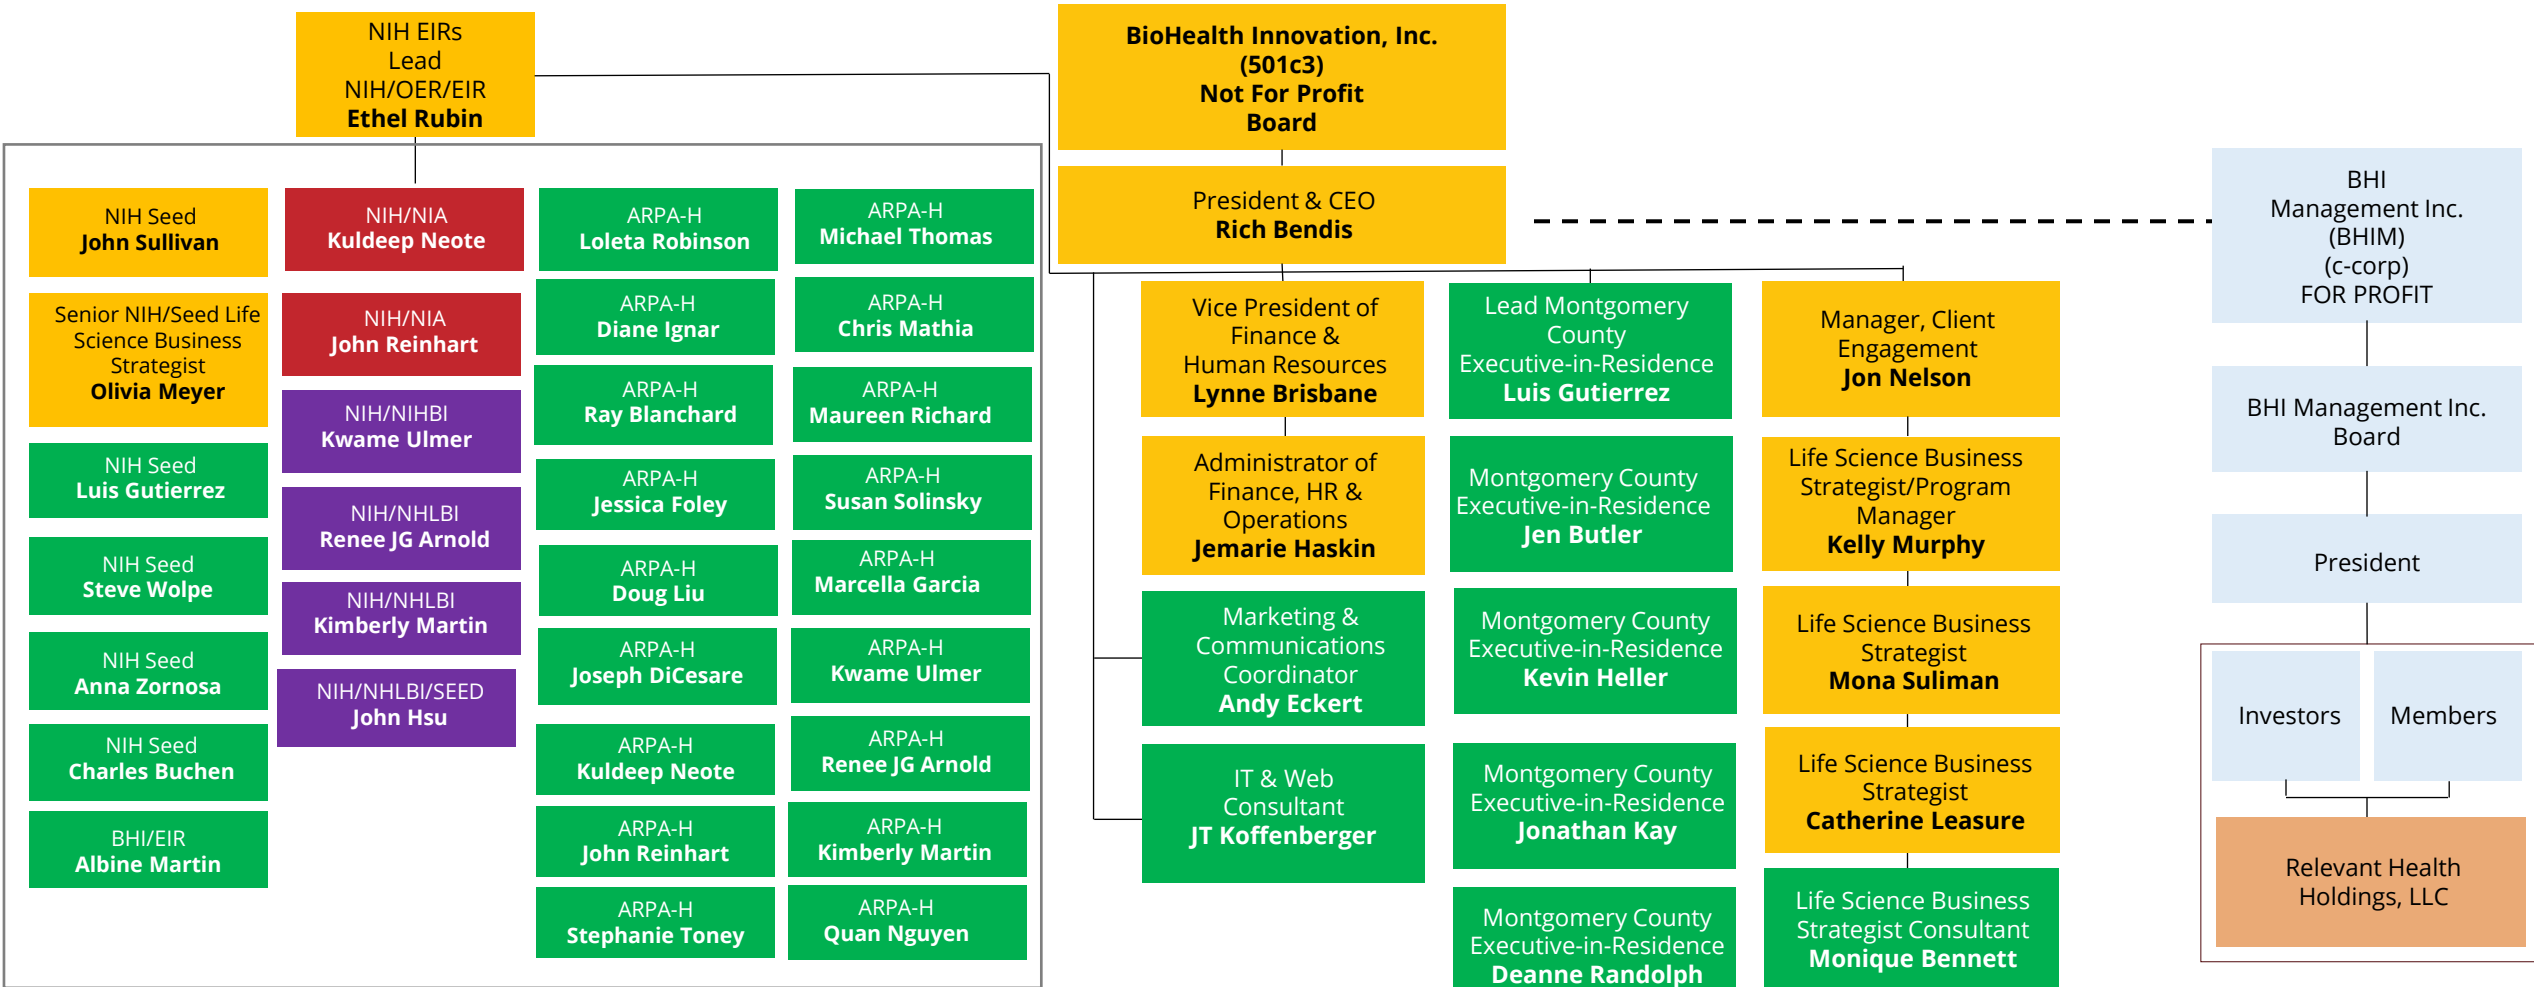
NIH EIRs
Lead
NIH/OER/EIR
Ethel Rubin

BioHealth Innovation, Inc.
(501c3)
Not For Profit
Board

President & CEO
Rich Bendis

BHI
Management Inc.
(BHIM)
(c-corp)
FOR PROFIT

BHI Management Inc.
Board

President

Investors

Members

Relevant Health
Holdings, LLC

NIH Seed
John Sullivan

Senior NIH/Seed Life Science Business Strategist
Olivia Meyer

NIH Seed
Luis Gutierrez

NIH Seed
Steve Wolpe

NIH Seed
Anna Zornosa

NIH Seed
Charles Buchen

BHI/EIR
Albine Martin

NIH/NIA
Kuldeep Neote

NIH/NIA
John Reinhart

NIH/NIHBI
Kwame Ulmer

NIH/NHLBI
Renee JG Arnold

NIH/NHLBI
Kimberly Martin

NIH/NHLBI/SEED
John Hsu

ARPA-H
Loleta Robinson

ARPA-H
Diane Ignar

ARPA-H
Ray Blanchard

ARPA-H
Jessica Foley

ARPA-H
Doug Liu

ARPA-H
Joseph DiCesare

ARPA-H
Kuldeep Neote

ARPA-H
John Reinhart

ARPA-H
Stephanie Toney

ARPA-H
Michael Thomas

ARPA-H
Chris Mathia

ARPA-H
Maureen Richard

ARPA-H
Susan Solinsky

ARPA-H
Marcella Garcia

ARPA-H
Kwame Ulmer

ARPA-H
Renee JG Arnold

ARPA-H
Kimberly Martin

ARPA-H
Quan Nguyen

Vice President of Finance & Human Resources
Lynne Brisbane

Administrator of Finance, HR & Operations
Jemarie Haskin

Marketing & Communications Coordinator
Andy Eckert

IT & Web Consultant
JT Koffenberger

Lead Montgomery County Executive-in-Residence
Luis Gutierrez

Montgomery County Executive-in-Residence
Jen Butler

Montgomery County Executive-in-Residence
Kevin Heller

Montgomery County Executive-in-Residence
Jonathan Kay

Montgomery County Executive-in-Residence
Deanne Randolph

Manager, Client Engagement
Jon Nelson

Life Science Business Strategist/Program Manager
Kelly Murphy

Life Science Business Strategist
Mona Suliman

Life Science Business Strategist
Catherine Leasure

Life Science Business Strategist Consultant
Monique Bennett